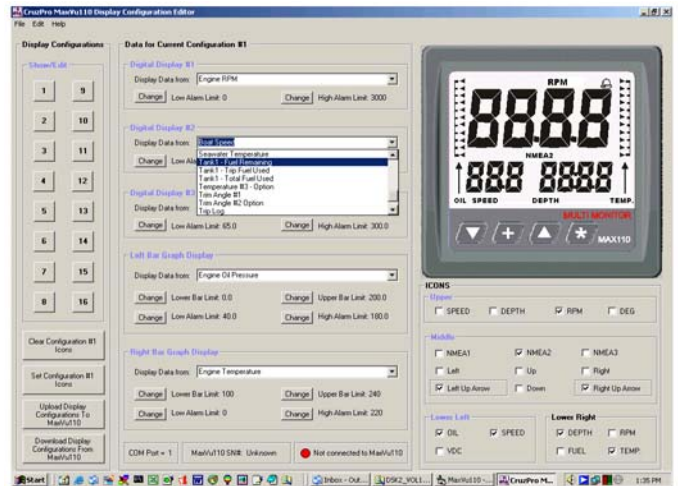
CruzPro MaxVu110 Display Configuration Editor
File Edit Help

Display Configurations
Show/Edit
1 9
2 10
3 11
4 12
5 13
6 14
7 15
8 16

Clear Configuration #1 Icons
Set Configuration #1 Icons
Upload Display Configurations To MaxVu110
Download Display Configurations From MaxVu110

Data for Current Configuration #1

Digital Display #1
Display Data from: Engine RPM
Change Low Alarm Limit: 0
Change High Alarm Limit: 3000

Digital Display #2
Display Data from: Boat Speed
Change Low Ala
Seawater Temperature
Tank1 - Fuel Remaining
Tank1 - Trip Fuel Used
Tank1 - Total Fuel Used
Temperature #3 - Option
Trim Angle #1
Trim Angle #2 Option
Trip Log

Digital Display #3
Display Data from
Change Low Alarm Limit: 65.0
Change High Alarm Limit: 300.0

Left Bar Graph Display
Display Data from: Engine Oil Pressure
Change Lower Bar Limit: 0.0
Change Upper Bar Limit: 200.0
Change Low Alarm Limit: 40.0
Change High Alarm Limit: 180.0

Right Bar Graph Display
Display Data from: Engine Temperature
Change Lower Bar Limit: 100
Change Upper Bar Limit: 240
Change Low Alarm Limit: 0
Change High Alarm Limit: 220

COM Port = 1
MaxVu110 SN#: Unknown
Not connected to MaxVu110

RPM
8888
NMEA2
888 8888
OIL SPEED DEPTH TEMP.
MULTI MONITOR
MAX110

ICONS
Upper
SPEED DEPTH RPM DEG
Middle
NMEA1 NMEA2 NMEA3
Left Up Right
Left Up Arrow Down Right Up Arrow
Lower Left
OIL SPEED
VDC
Lower Right
DEPTH RPM
FUEL TEMP

Start Inbox - Out... DSK2_VOL1... MaxVu110 -... CruzPro M... 1:35 PM